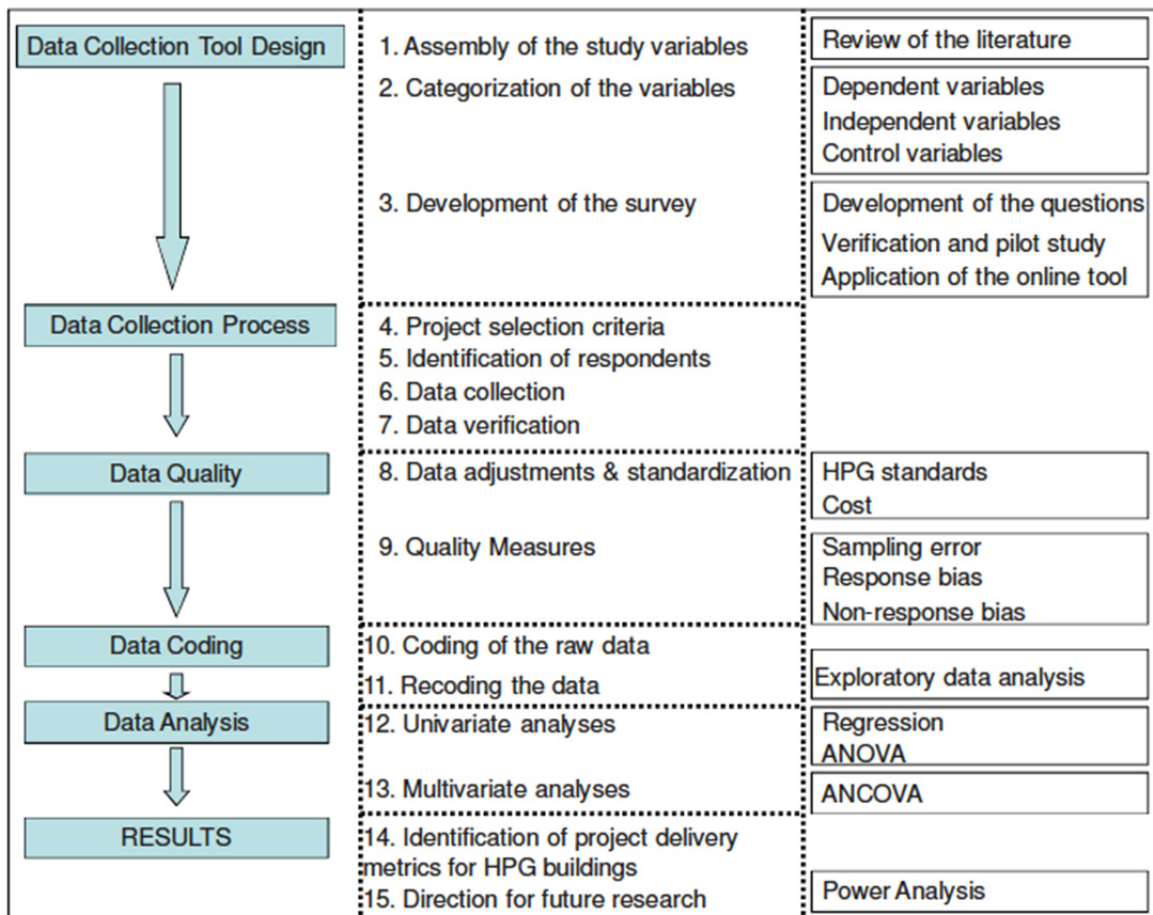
Data Collection Tool Design

1. Assembly of the study variables

Review of the literature

2. Categorization of the variables

Dependent variables
Independent variables
Control variables

3. Development of the survey

Development of the questions
Verification and pilot study
Application of the online tool

Data Collection Process

4. Project selection criteria
5. Identification of respondents
6. Data collection
7. Data verification

Data Quality

8. Data adjustments & standardization

HPG standards
Cost

9. Quality Measures

Sampling error
Response bias
Non-response bias

Data Coding

10. Coding of the raw data
11. Recoding the data

Exploratory data analysis

Data Analysis

12. Univariate analyses

Regression
ANOVA

13. Multivariate analyses

ANCOVA

RESULTS

14. Identification of project delivery metrics for HPG buildings
15. Direction for future research

Power Analysis